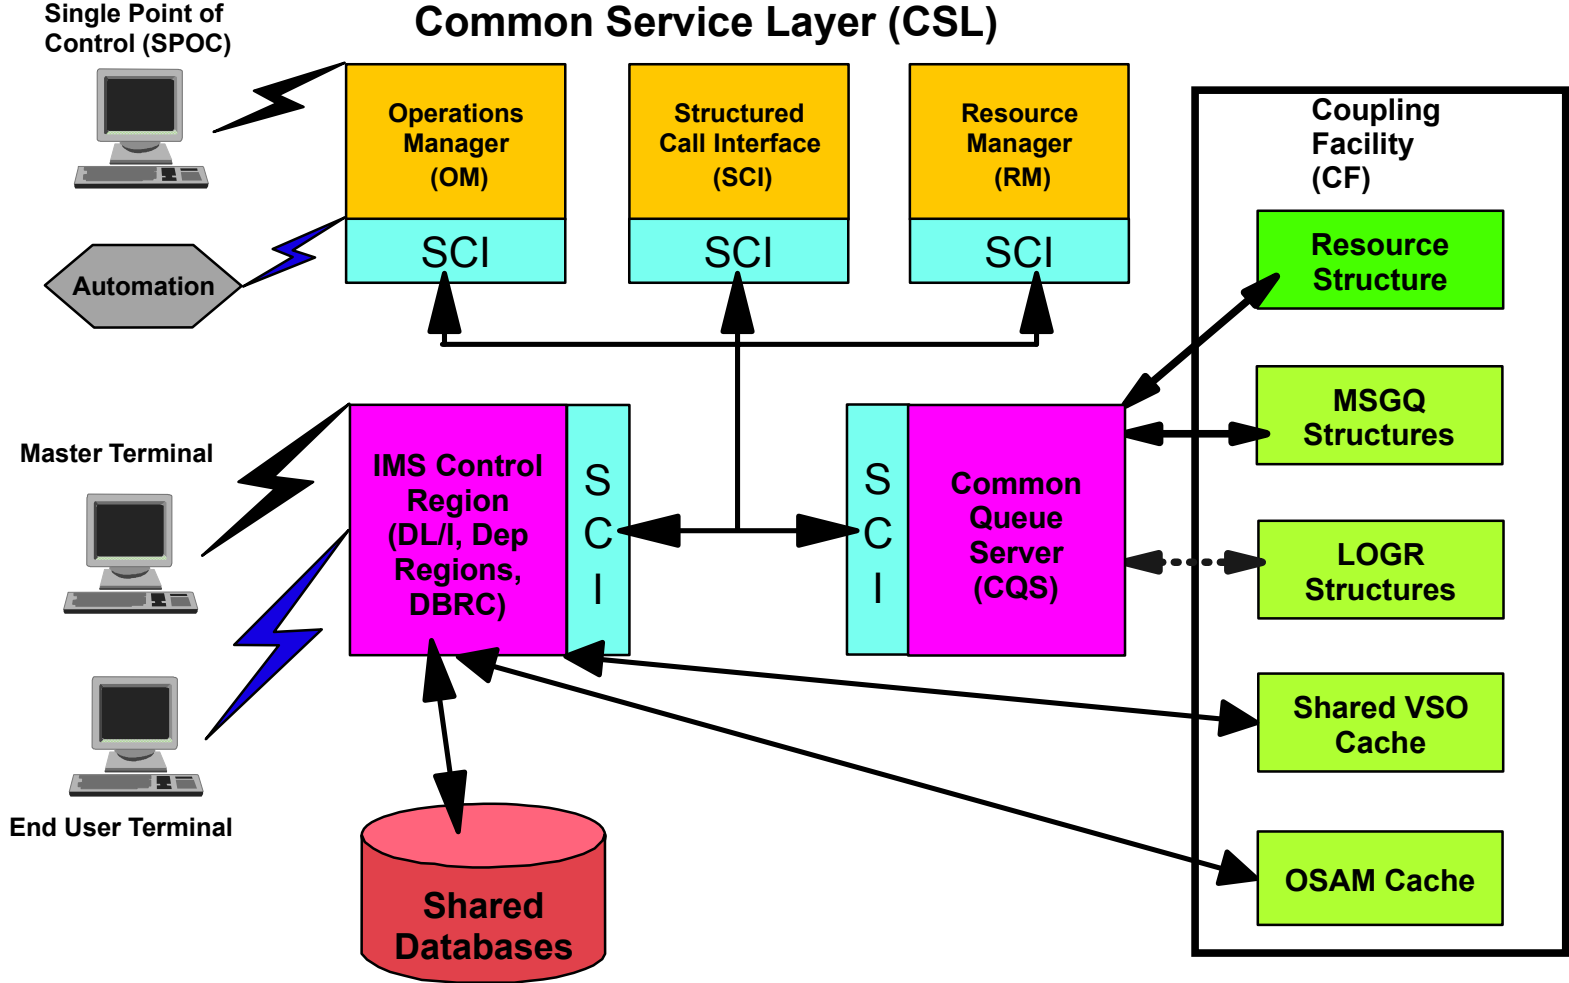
Single Point of Control (SPOC)

Common Service Layer (CSL)

Operations Manager (OM)

SCI

Structured Call Interface (SCI)

SCI

Resource Manager (RM)

SCI

Coupling Facility (CF)

Automation

Resource Structure

MSGQ Structures

Master Terminal

IMS Control Region (DL/I, Dep Regions, DBRC)

S C I

S C I

Common Queue Server (CQS)

LOGR Structures

Shared VSO Cache

End User Terminal

OSAM Cache

Shared Databases